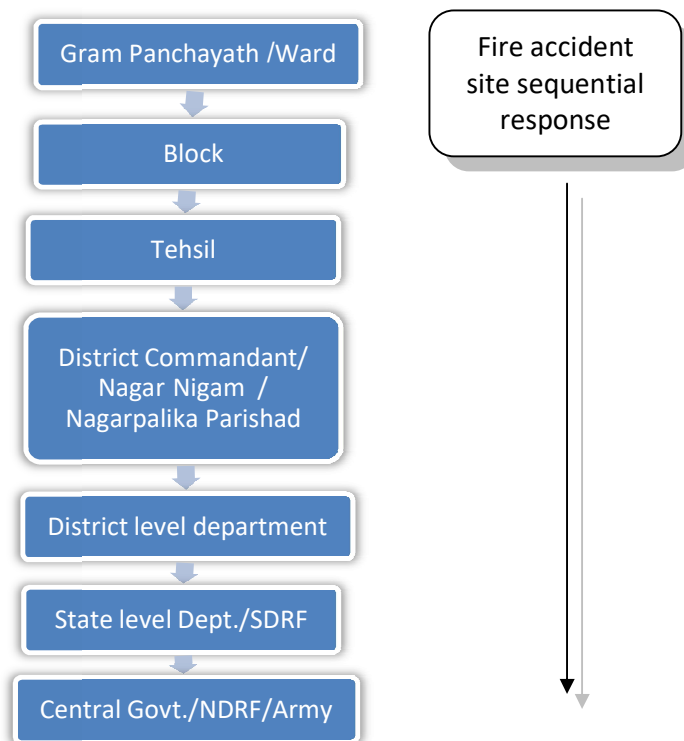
Gram Panchayath /Ward

Block

Tehsil

District Commandant/ Nagar Nigam / Nagarpalika Parishad

District level department

State level Dept./SDRF

Central Govt./NDRF/Army

Fire accident site sequential response